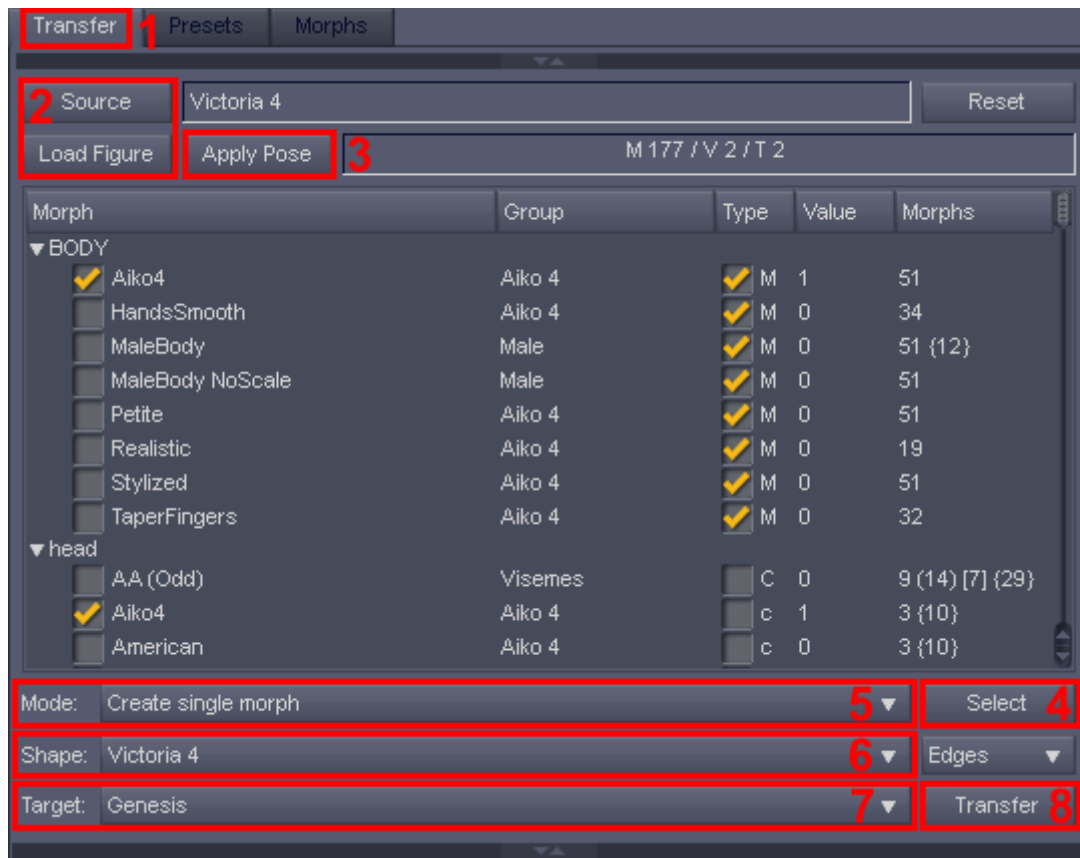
Transfer 1 Presets Morphs

2 Source Victoria 4 Reset

Load Figure Apply Pose 3 M 177 / V 2 / T 2

| Morph | Group | Type | Value | Morphs |
|---|---|---|---|---|
| ▾BODY | | | | |
| Aiko4 | Aiko 4 | M | 1 | 51 |
| HandsSmooth | Aiko 4 | M | 0 | 34 |
| MaleBody | Male | M | 0 | 51 {12} |
| MaleBody NoScale | Male | M | 0 | 51 |
| Petite | Aiko 4 | M | 0 | 51 |
| Realistic | Aiko 4 | M | 0 | 19 |
| Stylized | Aiko 4 | M | 0 | 51 |
| TaperFingers | Aiko 4 | M | 0 | 32 |
| ▾head | | | | |
| AA (Odd) | Visemes | C | 0 | 9 (14) [7] {29} |
| Aiko4 | Aiko 4 | c | 1 | 3 {10} |
| American | Aiko 4 | c | 0 | 3 {10} |

Mode: Create single morph 5 ▾ Select 4

Shape: Victoria 4 6 ▾ Edges ▾

Target: Genesis 7 ▾ Transfer 8